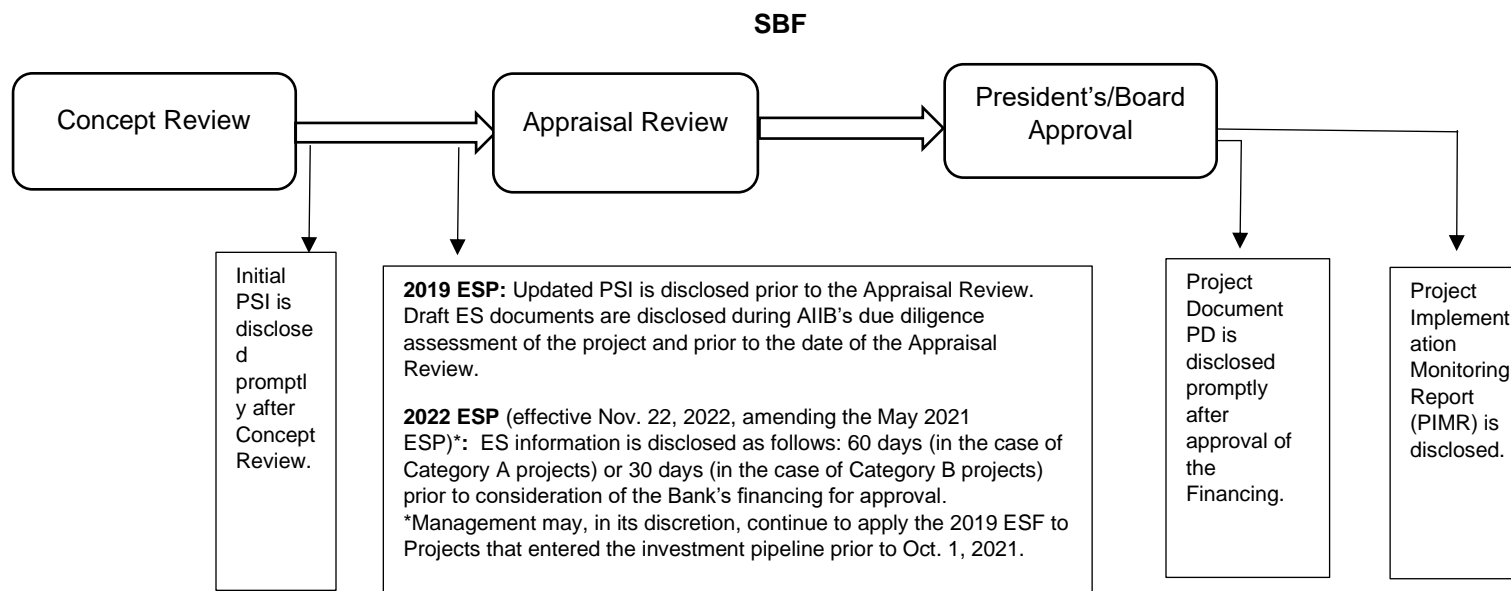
SBF

Concept Review

Appraisal Review

President's/Board Approval

Initial PSI is disclosed promptly after Concept Review.

**2019 ESP:** Updated PSI is disclosed prior to the Appraisal Review. Draft ES documents are disclosed during AIIB's due diligence assessment of the project and prior to the date of the Appraisal Review.

**2022 ESP** (effective Nov. 22, 2022, amending the May 2021 ESP)*: ES information is disclosed as follows: 60 days (in the case of Category A projects) or 30 days (in the case of Category B projects) prior to consideration of the Bank's financing for approval. *Management may, in its discretion, continue to apply the 2019 ESF to Projects that entered the investment pipeline prior to Oct. 1, 2021.

Project Document PD is disclosed promptly after approval of the Financing.

Project Implementation Monitoring Report (PIMR) is disclosed.